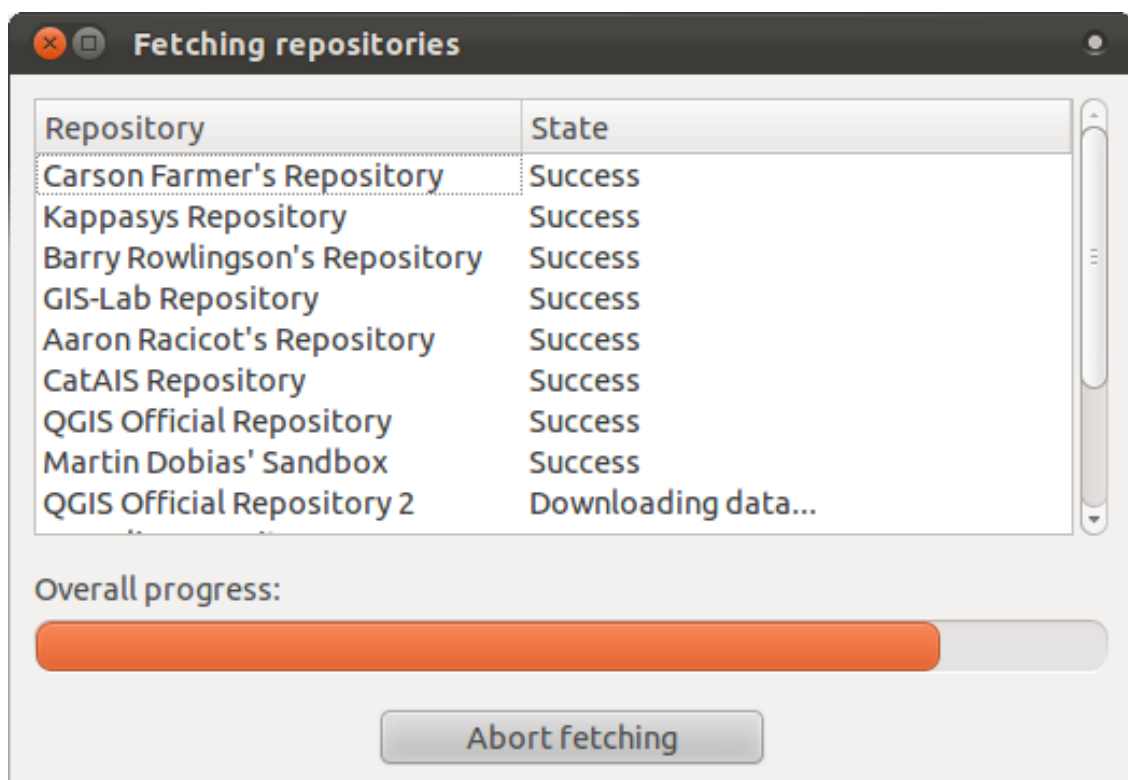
Fetching repositories

| Repository | State |
|---|---|
| Carson Farmer's Repository | Success |
| Kappasys Repository | Success |
| Barry Rowlingson's Repository | Success |
| GIS-Lab Repository | Success |
| Aaron Racicot's Repository | Success |
| CatAIS Repository | Success |
| QGIS Official Repository | Success |
| Martin Dobias' Sandbox | Success |
| QGIS Official Repository 2 | Downloading data... |
| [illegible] | |

Overall progress:

Abort fetching